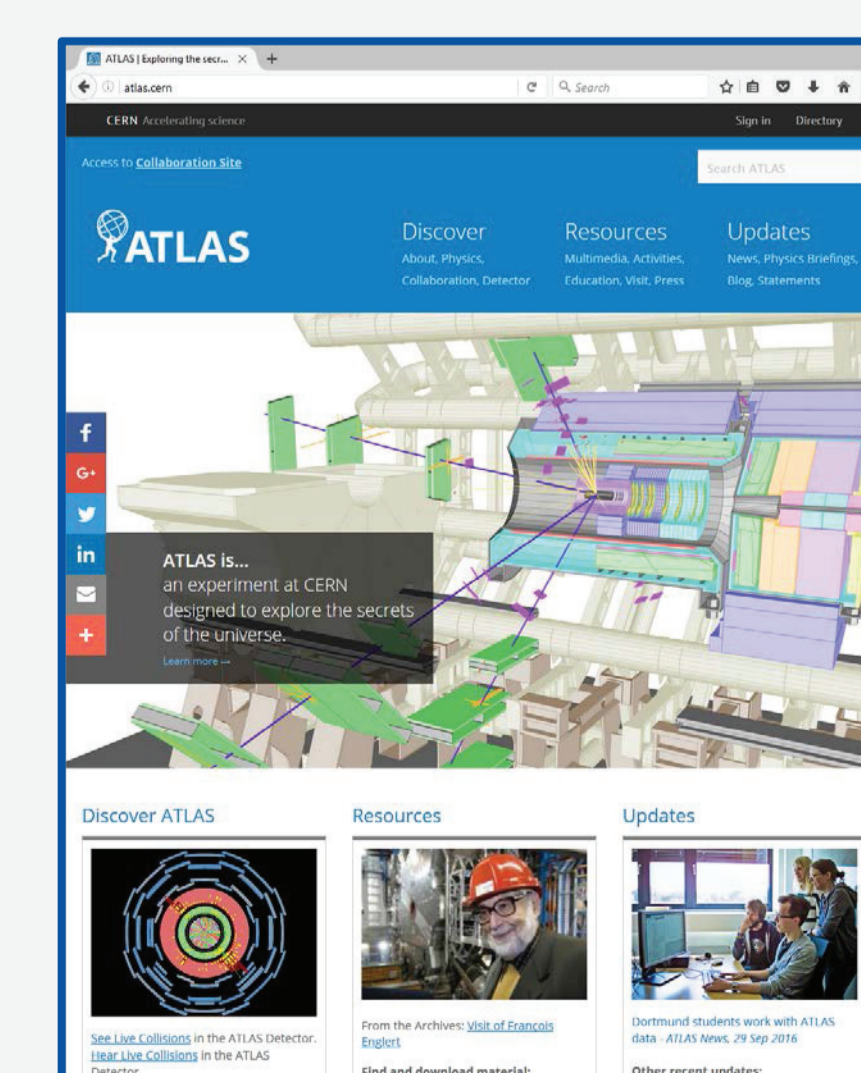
ATLAS | Exploring the secr... ×  +

atlas.cern

Search

CERN Accelerating science

Sign in  Directory

Access to Collaboration Site

Search ATLAS

ATLAS

Discover
About, Physics, Collaboration, Detector

Resources
Multimedia, Activities, Education, Visit, Press

Updates
News, Physics Briefings, Blog, Statements

f
G+
in
+

ATLAS is...
an experiment at CERN designed to explore the secrets of the universe.
Learn more →

Discover ATLAS

See Live Collisions in the ATLAS Detector. Hear Live Collisions in the ATLAS Detector

Resources

From the Archives: Visit of François Englert

Find and download material:

Updates

Dortmund students work with ATLAS data - ATLAS News, 29 Sep 2016

Other recent updates: